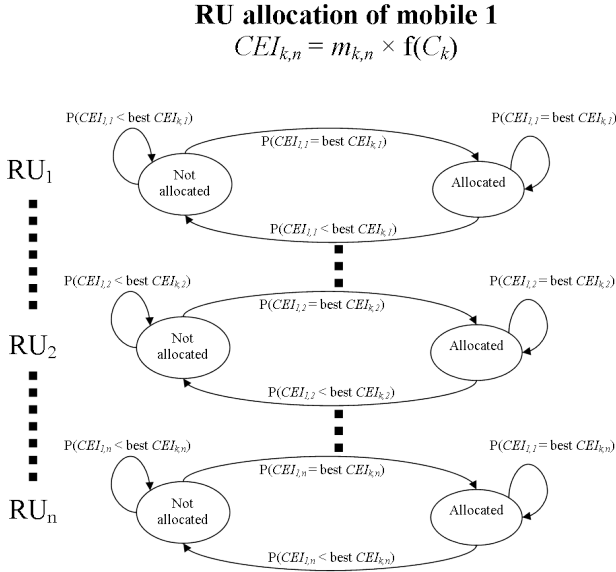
RU allocation of mobile 1

$CEI_{k,n} = m_{k,n} \times f(C_k)$

RU$_1$

P($CEI_{1,1}$ < best $CEI_{k,1}$)

P($CEI_{1,1}$ = best $CEI_{k,1}$)

P($CEI_{1,1}$ = best $CEI_{k,1}$)

Not allocated

Allocated

P($CEI_{1,1}$ < best $CEI_{k,1}$)

RU$_2$

P($CEI_{1,2}$ < best $CEI_{k,2}$)

P($CEI_{1,2}$ = best $CEI_{k,2}$)

P($CEI_{1,2}$ = best $CEI_{k,2}$)

Not allocated

Allocated

P($CEI_{1,2}$ < best $CEI_{k,2}$)

RU$_n$

P($CEI_{1,n}$ < best $CEI_{k,n}$)

P($CEI_{1,n}$ = best $CEI_{k,n}$)

P($CEI_{1,1}$ = best $CEI_{k,n}$)

Not allocated

Allocated

P($CEI_{1,n}$ < best $CEI_{k,n}$)